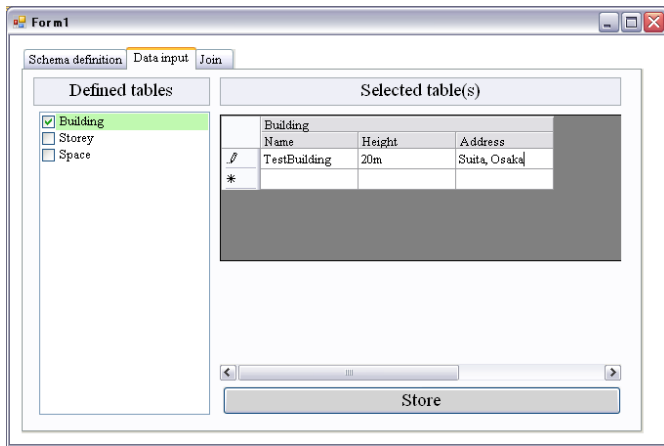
Form1

Schema definition | Data input | Join

Defined tables

Building
Storey
Space

Selected table(s)

| | Building | | |
|---|---|---|---|
| | Name | Height | Address |
| ✎ | TestBuilding | 20m | Suita, Osaka |
| * | | | |

Store